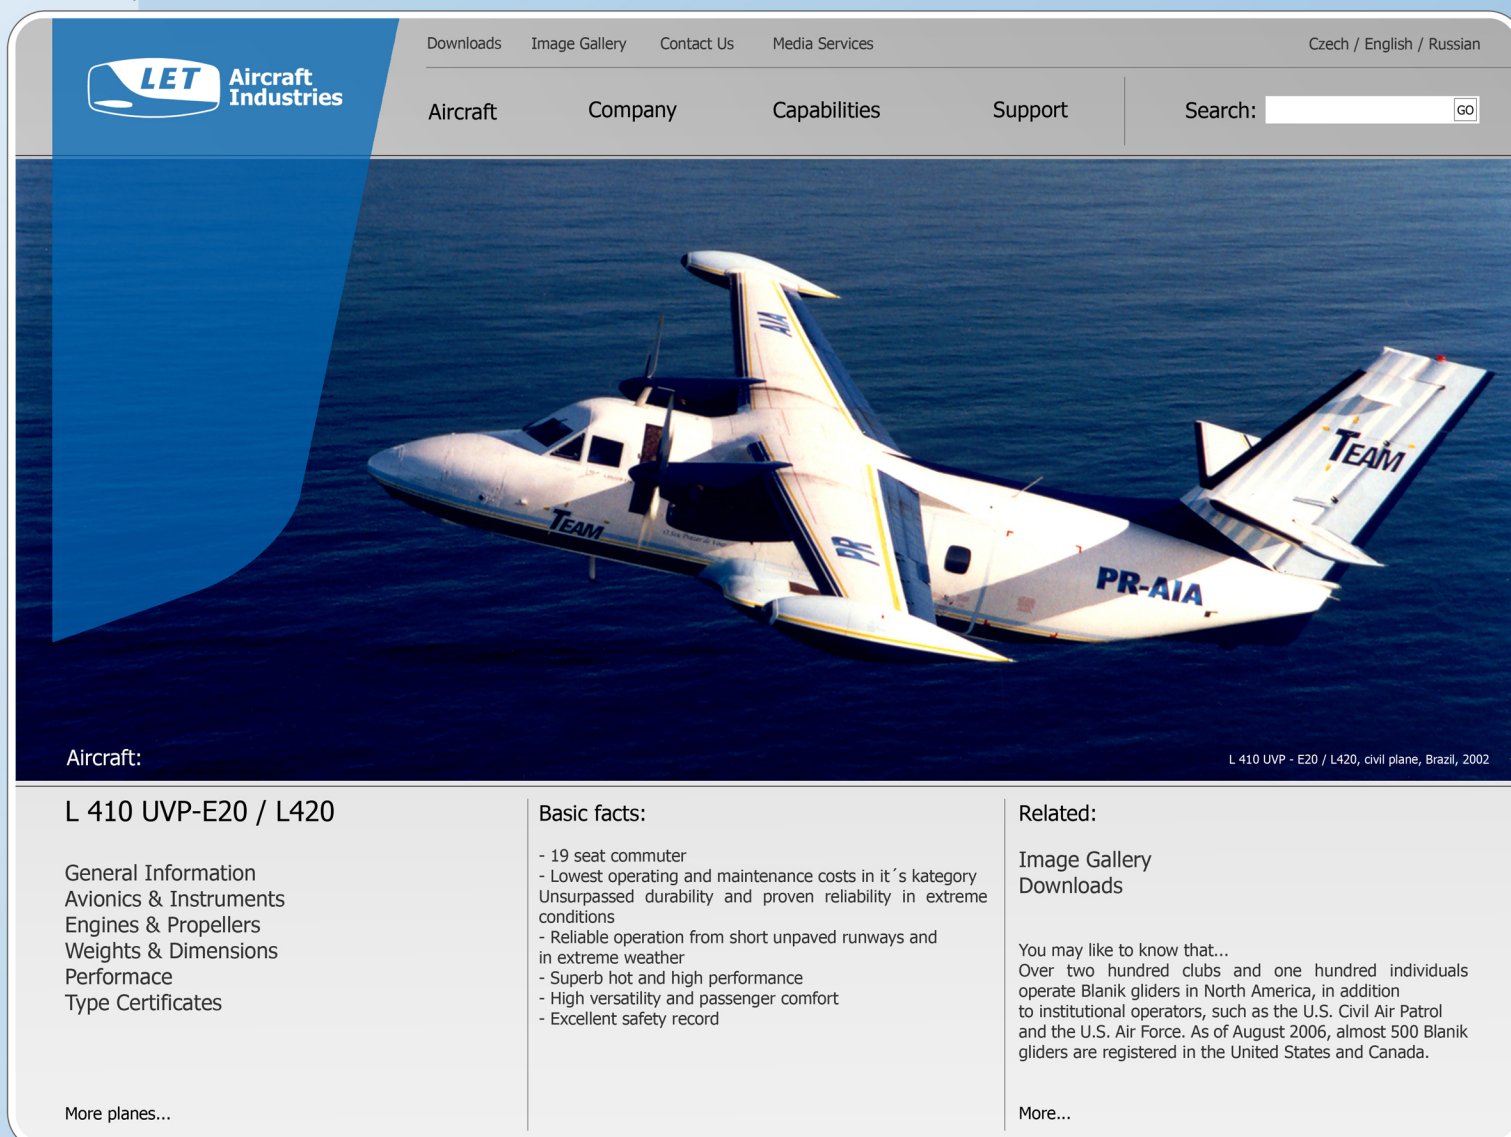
LET Aircraft Industries

Downloads Image Gallery Contact Us Media Services

Czech / English / Russian

Aircraft Company Capabilities Support

Search: GO

AIA
TEAM
TEAM
PR
PR-AIA

Aircraft:

L 410 UVP - E20 / L420, civil plane, Brazil, 2002

L 410 UVP-E20 / L420

General Information
Avionics & Instruments
Engines & Propellers
Weights & Dimensions
Performance
Type Certificates

More planes...

Basic facts:

- 19 seat commuter
- Lowest operating and maintenance costs in it´s kategory Unsurpassed durability and proven reliability in extreme conditions
- Reliable operation from short unpaved runways and in extreme weather
- Superb hot and high performance
- High versatility and passenger comfort
- Excellent safety record

Related:

Image Gallery
Downloads

You may like to know that...
Over two hundred clubs and one hundred individuals operate Blanik gliders in North America, in addition to institutional operators, such as the U.S. Civil Air Patrol and the U.S. Air Force. As of August 2006, almost 500 Blanik gliders are registered in the United States and Canada.

More...